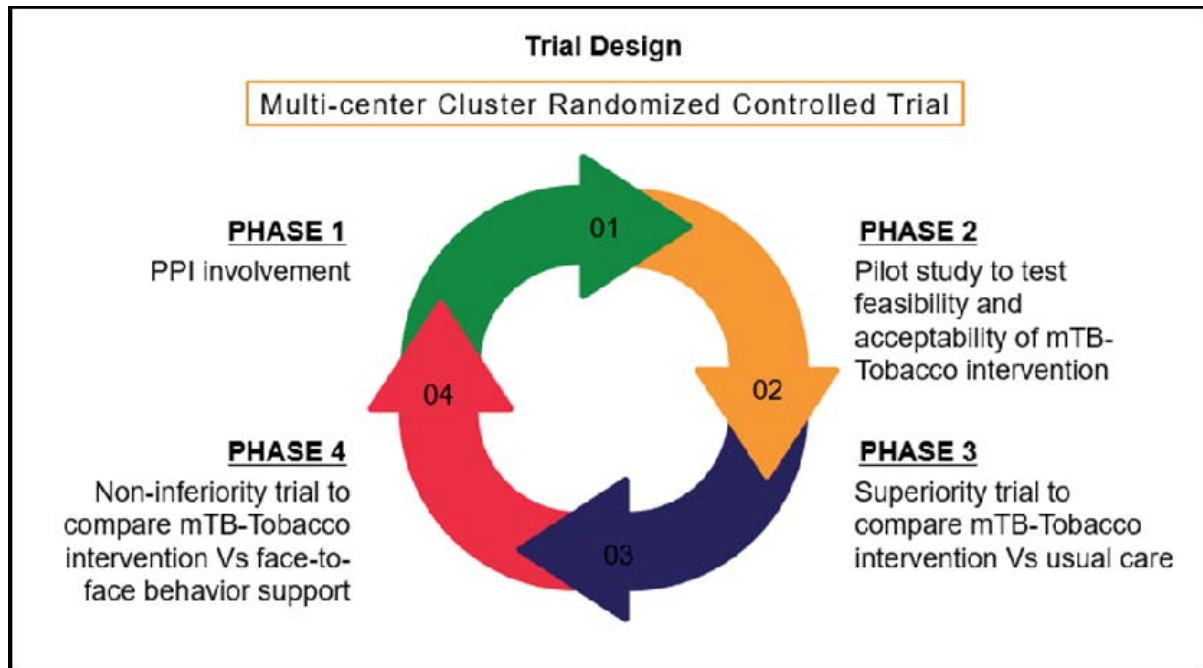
Trial Design

Multi-center Cluster Randomized Controlled Trial

PHASE 1
PPI involvement

01

PHASE 2
Pilot study to test feasibility and acceptability of mTB-Tobacco intervention

02

04

PHASE 4
Non-inferiority trial to compare mTB-Tobacco intervention Vs face-to-face behavior support

03

PHASE 3
Superiority trial to compare mTB-Tobacco intervention Vs usual care